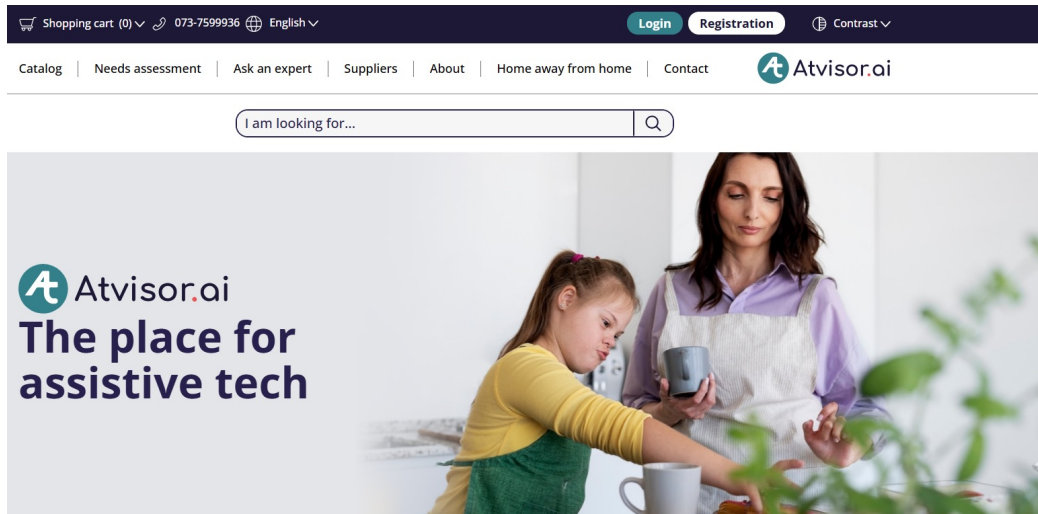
Shopping cart (0) 073-7599936 English Login Registration Contrast

Catalog | Needs assessment | Ask an expert | Suppliers | About | Home away from home | Contact Atvisor.ai

I am looking for...

Atvisor.ai
The place for assistive tech